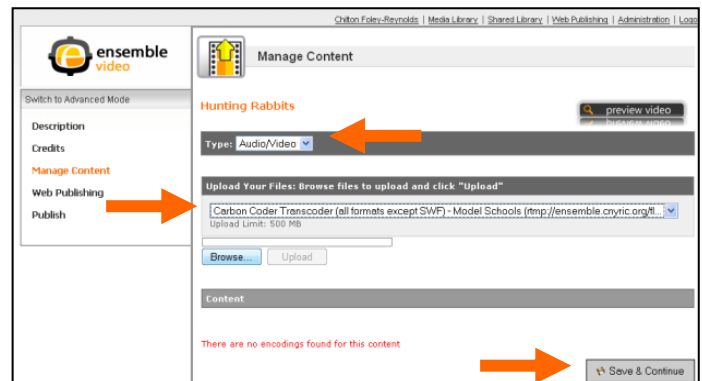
Chilton Foley-Reynolds | Media Library | Shared Library | Web Publishing | Administration | Logo

ensemble video

Manage Content

Switch to Advanced Mode

Description

Credits

Manage Content

Web Publishing

Publish

Hunting Rabbits

preview video

Type: Audio/Video

Upload Your Files: Browse files to upload and click "Upload"

Carbon Coder Transcoder (all formats except SWF) - Model Schools (rtmp://ensemble.cnyric.org/fl

Upload Limit: 500 MB

Browse...

Upload

Content

There are no encodings found for this content

Save & Continue